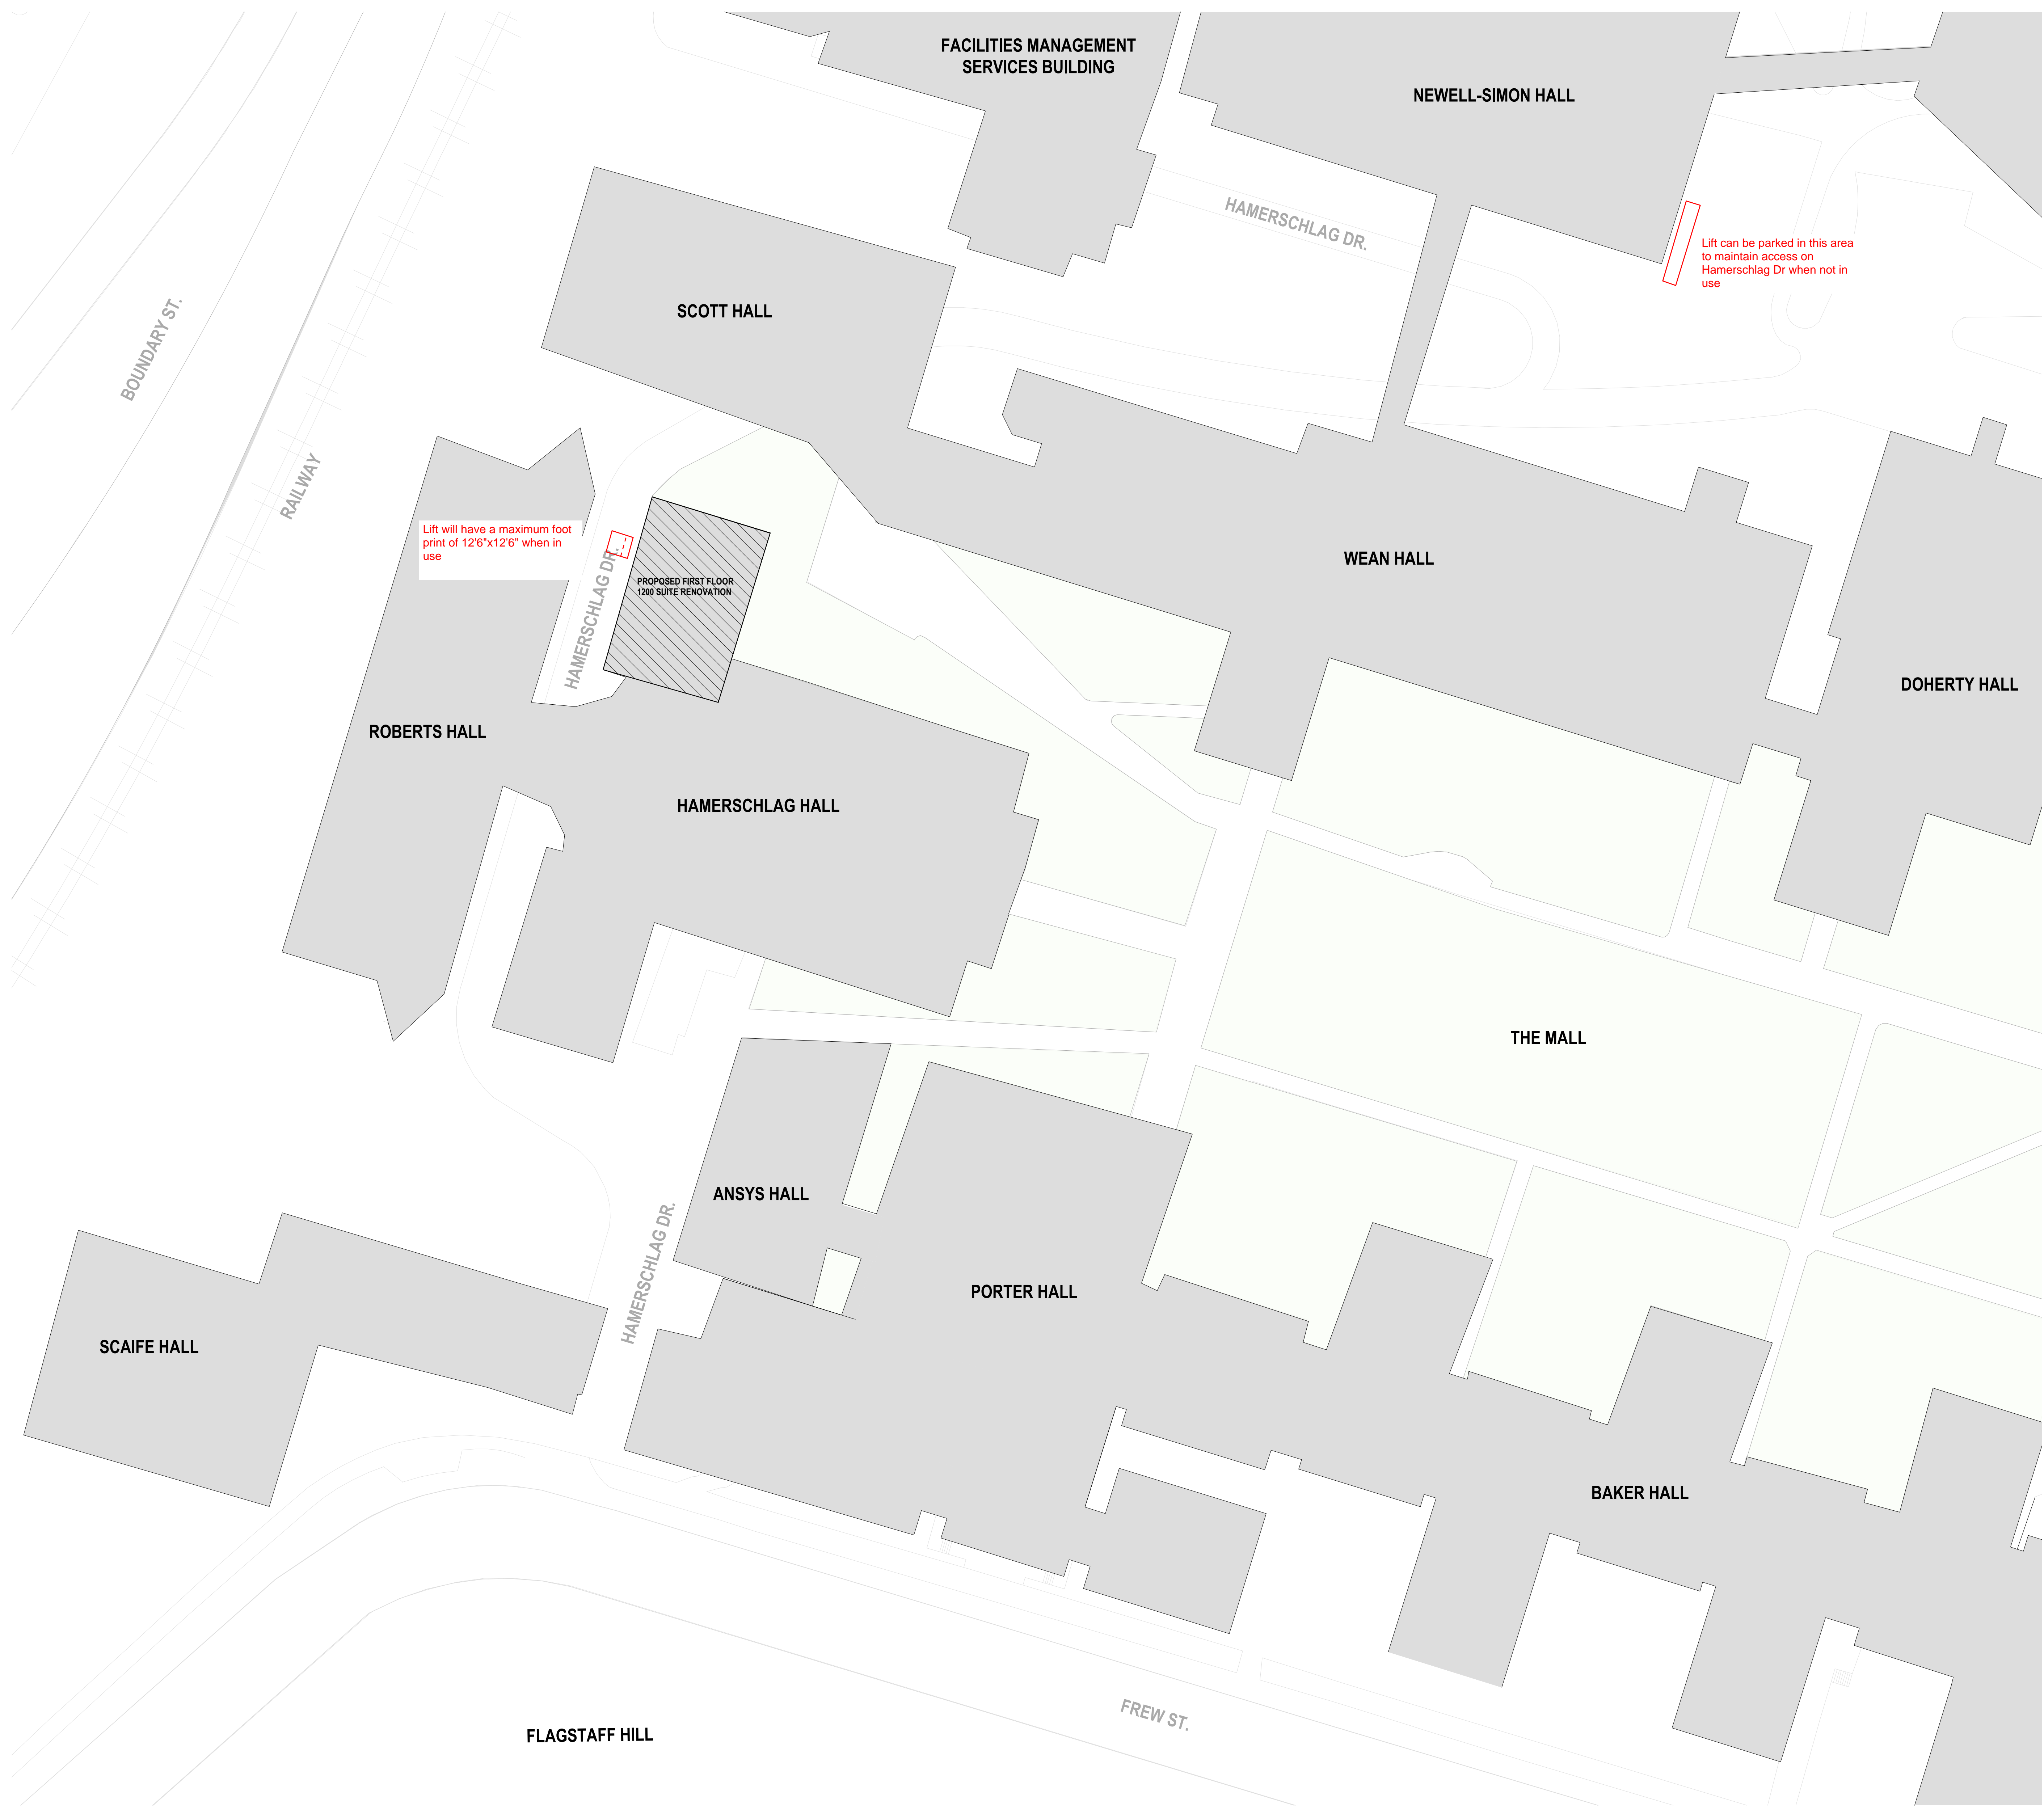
FACILITIES MANAGEMENT SERVICES BUILDING

NEWELL-SIMON HALL

HAMERSCHLAG DR.

Lift can be parked in this area to maintain access on Hamerschlag Dr when not in use

SCOTT HALL

BOUNDARY ST.

RAILWAY

Lift will have a maximum foot print of 12'6"x12'6" when in use

HAMERSCHLAG DR.

PROPOSED FIRST FLOOR 1200 SUITE RENOVATION

WEAN HALL

DOHERTY HALL

ROBERTS HALL

HAMERSCHLAG HALL

THE MALL

ANSYS HALL

HAMERSCHLAG DR.

PORTER HALL

SCAIFE HALL

BAKER HALL

FREW ST.

FLAGSTAFF HILL